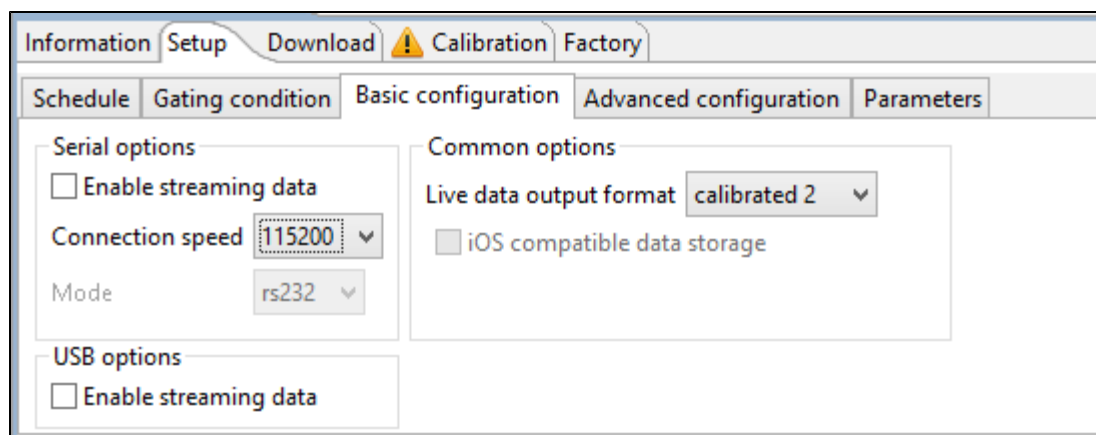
Information | Setup | Download | Calibration | Factory

Schedule | Gating condition | Basic configuration | Advanced configuration | Parameters

Serial options

Enable streaming data

Connection speed 115200

Mode rs232

Common options

Live data output format calibrated 2

iOS compatible data storage

USB options

Enable streaming data